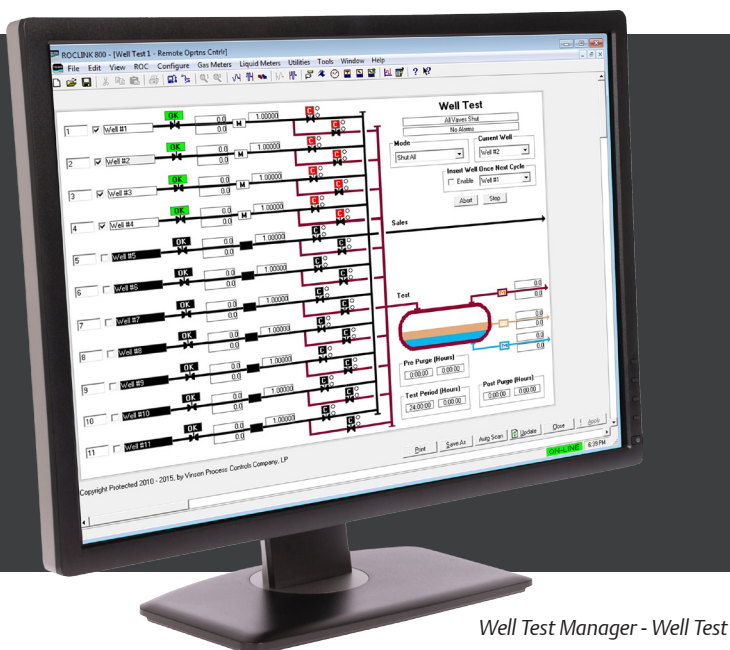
ROCLINK 800 - [Well Test 1 - Remote Oprtns Cntrlr]

File Edit View ROC Configure Gas Meters Liquid Meters Utilities Tools Window Help

Well Test

All Valves Shut

No Alarms

Mode

Shut All

Current Well

Well #2

Insert Well Once Next Cycle

Enable Well #1

Abort Stop

Sales

Test

1 Well #1 OK 0.0 0.0 M 1.00000
2 Well #2 OK 0.0 0.0 1.00000
3 Well #3 OK 0.0 0.0 M 1.00000
4 Well #4 OK 0.0 0.0 M 1.00000
5 Well #5 OK 0.0 0.0 1.00000
6 Well #6 OK 0.0 0.0 1.00000
7 Well #7 OK 0.0 0.0 1.00000
8 Well #8 OK 0.0 0.0 1.00000
9 Well #9 OK 0.0 0.0 1.00000
10 Well #10 OK 0.0 0.0 1.00000
11 Well #11 OK 0.0 0.0

C C C C C C C C C C C C C C C C C C C C C C

0.0
0.0
0.0
0.0
0.0
0.0

Pre Purge (Hours)
0:00:00 0:00:00

Test Period (Hours)
24:00:00 0:00:00

Post Purge (Hours)
0:00:00 0:00:00

Print Save As Auto Scan Update Close Apply

Copyright Protected 2010 - 2015, by Vinson Process Controls Company, LP

ON-LINE 6:39 PM

Well Test Manager - Well Test